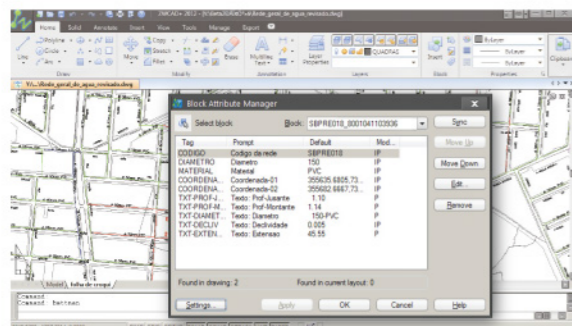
ZWCAD+ 2012 - [rede_geral_de_agua_revisado.dwg]

Home Solid Annotate Insert View Tools Manage Export

Line Polyline Circle Arc Move Copy Stretch Rotate Mirror Scale Fillet Erase Multiline Text Layer Properties QUADRAS Insert ByLayer Clipboard

Draw Modify Annotation Layers Block Properties

Block Attribute Manager

Select block Block: SBPRE010_0001041103936 Sync

| Tag | Prompt | Default | Mod... |
|---|---|---|---|
| CODIGO | Codigo da rede | SBPRE010 | IP |
| DIAMETRO | Diametro | 150 | IP |
| MATERIAL | Material | PVC | IP |
| COORDENA... | Coordenada-01 | 355635.6805.73... | IP |
| COORDENA... | Coordenada-02 | 355682.6667.73... | IP |
| TXT-PROF-J... | Texto : Prof-Jusante | 1.10 | P |
| TXT-PROF-M... | Texto : Prof-Montante | 1.14 | P |
| TXT-DIAMET... | Texto : Diametro | 150-PVC | P |
| TXT-DECLIV | Texto : Declividade | 0.005 | P |
| TXT-EXTEN... | Texto : Extensao | 45.55 | P |

Move Up
Move Down
Edit...
Remove

Found in drawing: 2 Found in current layout: 0

Settings... Apply OK Cancel Help

Model folha de croqui

Command:
Command: battman